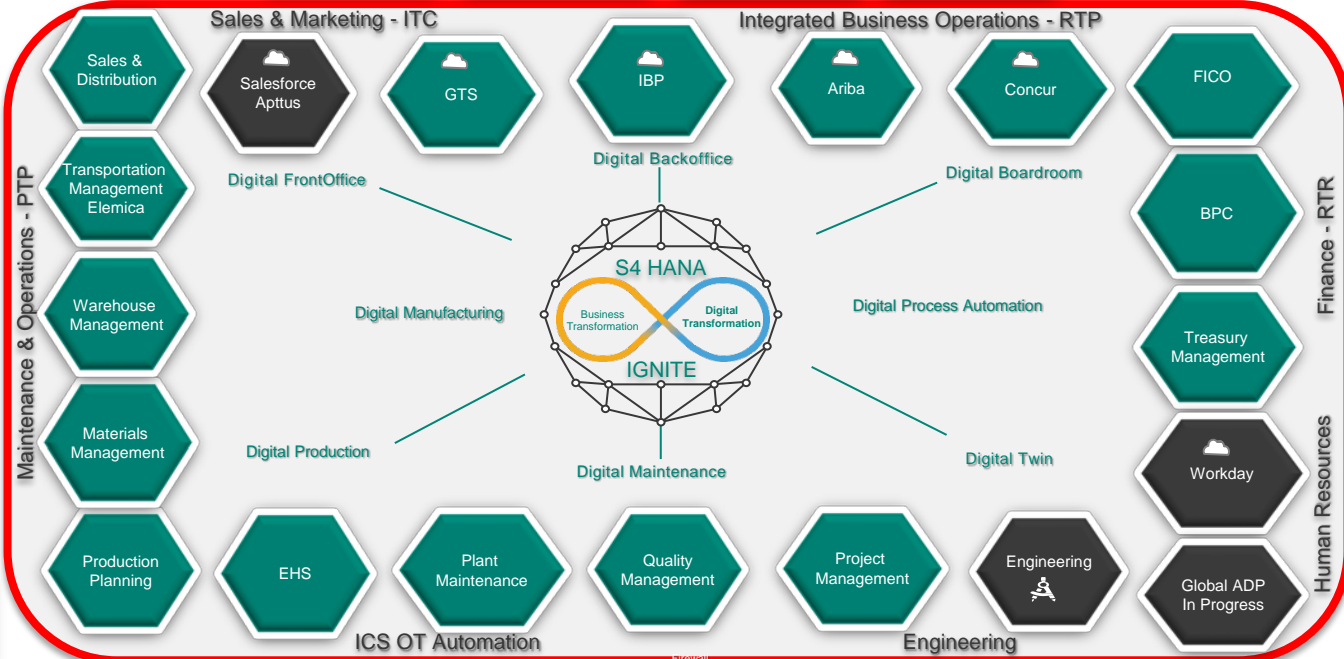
Sales & Marketing - ITC

Integrated Business Operations - RTP

Sales & Distribution

Salesforce Apttus

GTS

IBP

Ariba

Concur

FICO

Digital Backoffice

Digital FrontOffice

Digital Boardroom

Transportation Management Elemica

BPC

Maintenance & Operations - PTP

Finance - RTR

S4 HANA

Business Transformation

Digital Transformation

IGNITE

Digital Manufacturing

Digital Process Automation

Warehouse Management

Treasury Management

Materials Management

Digital Production

Digital Maintenance

Digital Twin

Workday

Human Resources

Production Planning

EHS

Plant Maintenance

Quality Management

Project Management

Engineering

Global ADP In Progress

ICS OT Automation

Engineering